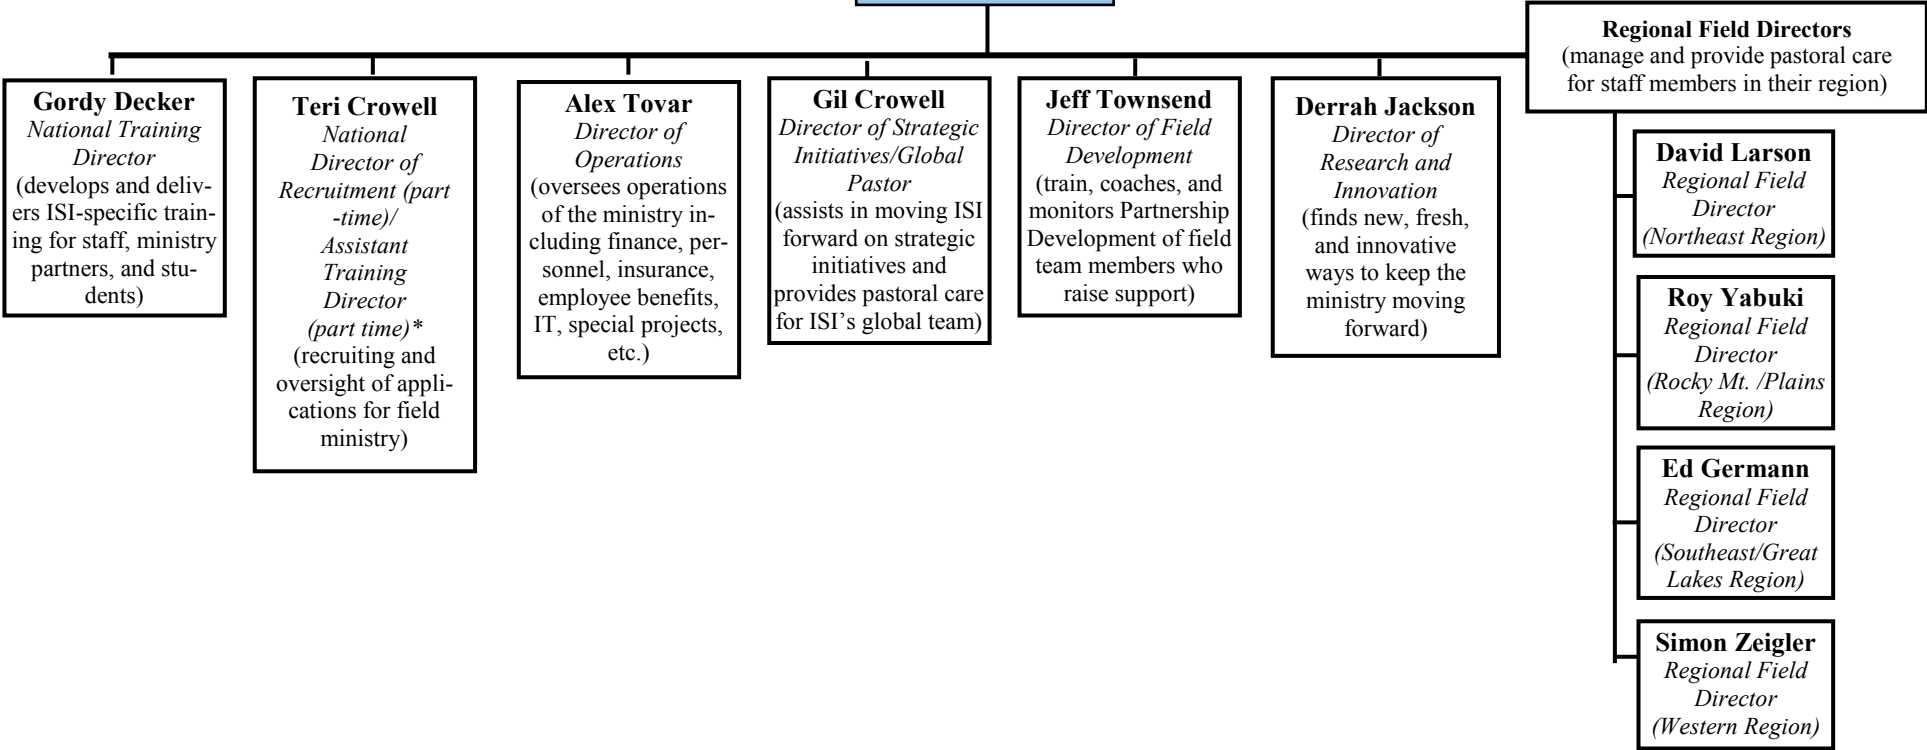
Regional Field Directors
(manage and provide pastoral care for staff members in their region)

Gordy Decker
National Training Director
(develops and delivers ISI-specific training for staff, ministry partners, and students)

Teri Crowell
National Director of Recruitment (part-time)/ Assistant Training Director (part time)*
(recruiting and oversight of applications for field ministry)

Alex Tovar
Director of Operations
(oversees operations of the ministry including finance, personnel, insurance, employee benefits, IT, special projects, etc.)

Gil Crowell
Director of Strategic Initiatives/Global Pastor
(assists in moving ISI forward on strategic initiatives and provides pastoral care for ISI's global team)

Jeff Townsend
Director of Field Development
(train, coaches, and monitors Partnership Development of field team members who raise support)

Derrah Jackson
Director of Research and Innovation
(finds new, fresh, and innovative ways to keep the ministry moving forward)

David Larson
Regional Field Director
(Northeast Region)

Roy Yabuki
Regional Field Director
(Rocky Mt. /Plains Region)

Ed Germann
Regional Field Director
(Southeast/Great Lakes Region)

Simon Zeigler
Regional Field Director
(Western Region)